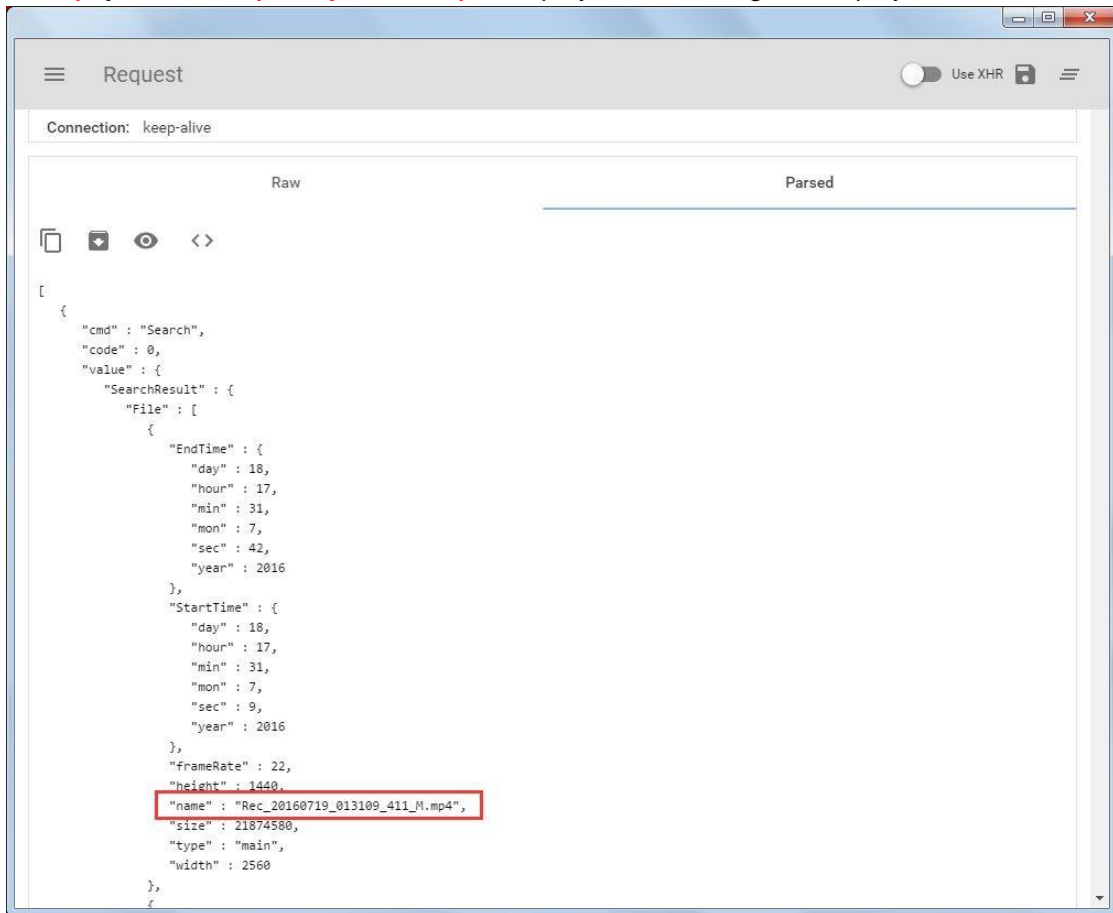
Request

Use XHR

Connection: keep-alive

Raw

Parsed

[
{
"cmd" : "Search",
"code" : 0,
"value" : {
"SearchResult" : {
"File" : [
{
"EndTime" : {
"day" : 18,
"hour" : 17,
"min" : 31,
"mon" : 7,
"sec" : 42,
"year" : 2016
},
"StartTime" : {
"day" : 18,
"hour" : 17,
"min" : 31,
"mon" : 7,
"sec" : 9,
"year" : 2016
},
"frameRate" : 22,
"height" : 1440,
"name" : "Rec_20160719_013109_411_M.mp4",
"size" : 21874580,
"type" : "main",
"width" : 2560
},
{